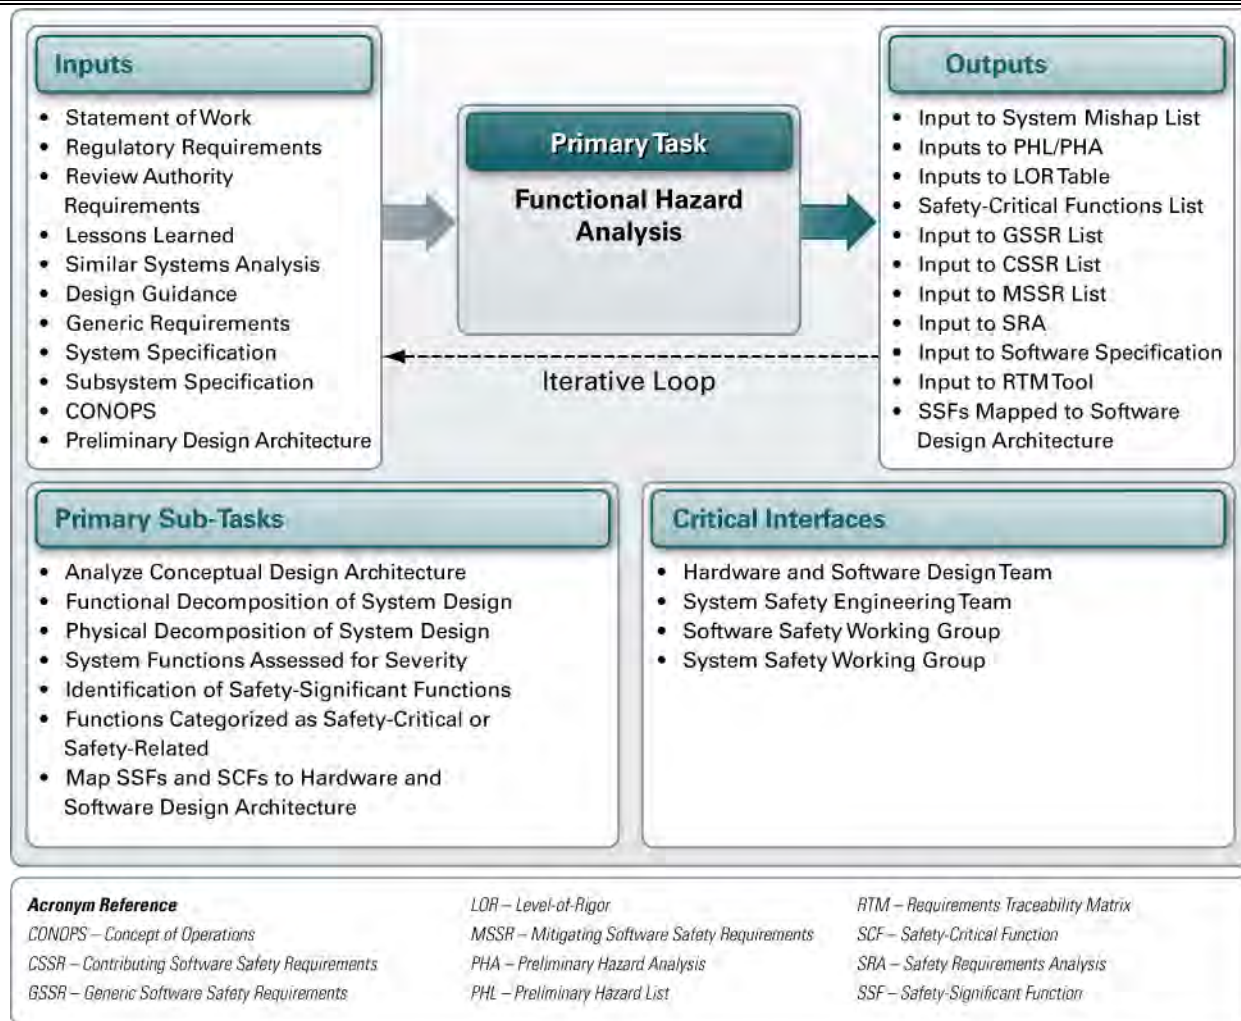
Inputs

- Statement of Work
- Regulatory Requirements
- Review Authority Requirements
- Lessons Learned
- Similar Systems Analysis
- Design Guidance
- Generic Requirements
- System Specification
- Subsystem Specification
- CONOPS
- Preliminary Design Architecture

Primary Task

Functional Hazard Analysis

Iterative Loop

Outputs

- Input to System Mishap List
- Inputs to PHL/PHA
- Inputs to LOR Table
- Safety-Critical Functions List
- Input to GSSR List
- Input to CSSR List
- Input to MSSR List
- Input to SRA
- Input to Software Specification
- Input to RTM Tool
- SSFs Mapped to Software Design Architecture

Primary Sub-Tasks

- Analyze Conceptual Design Architecture
- Functional Decomposition of System Design
- Physical Decomposition of System Design
- System Functions Assessed for Severity
- Identification of Safety-Significant Functions
- Functions Categorized as Safety-Critical or Safety-Related
- Map SSFs and SCFs to Hardware and Software Design Architecture

Critical Interfaces

- Hardware and Software Design Team
- System Safety Engineering Team
- Software Safety Working Group
- System Safety Working Group

Acronym Reference
CONOPS – Concept of Operations
CSSR – Contributing Software Safety Requirements
GSSR – Generic Software Safety Requirements
LOR – Level-of-Rigor
MSSR – Mitigating Software Safety Requirements
PHA – Preliminary Hazard Analysis
PHL – Preliminary Hazard List
RTM – Requirements Traceability Matrix
SCF – Safety-Critical Function
SRA – Safety Requirements Analysis
SSF – Safety-Significant Function